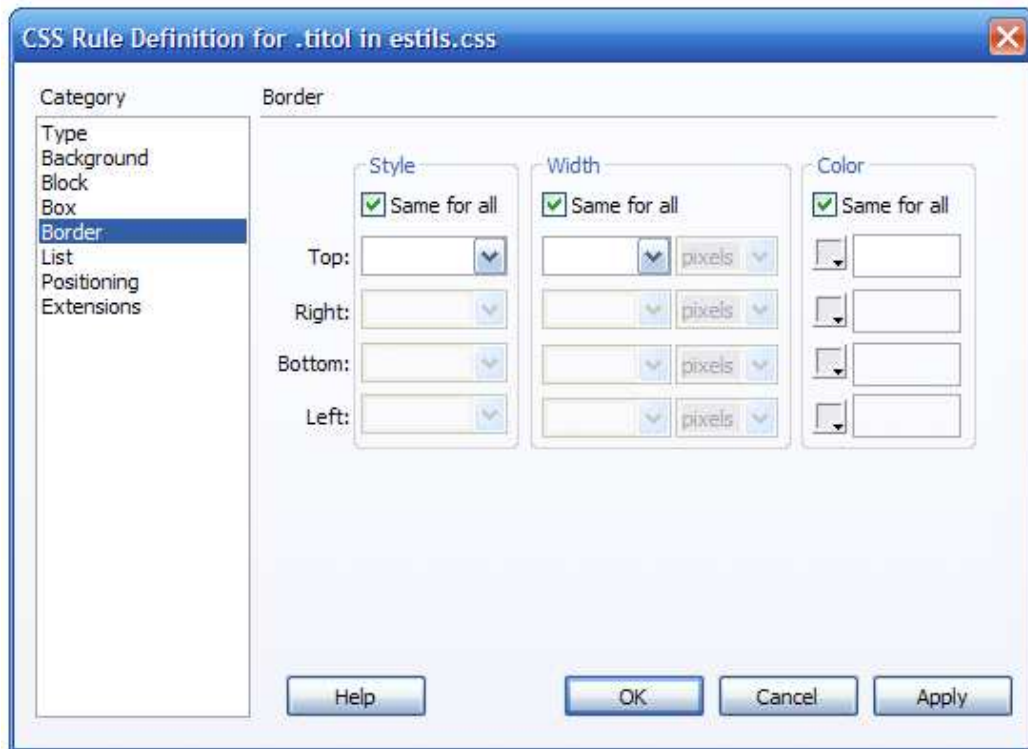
CSS Rule Definition for .titol in estils.css

Category

Type
Background
Block
Box
Border
List
Positioning
Extensions

Border

Style
Same for all

Width
Same for all

Color
Same for all

Top:
pixels

Right:
pixels

Bottom:
pixels

Left:
pixels

Help

OK

Cancel

Apply